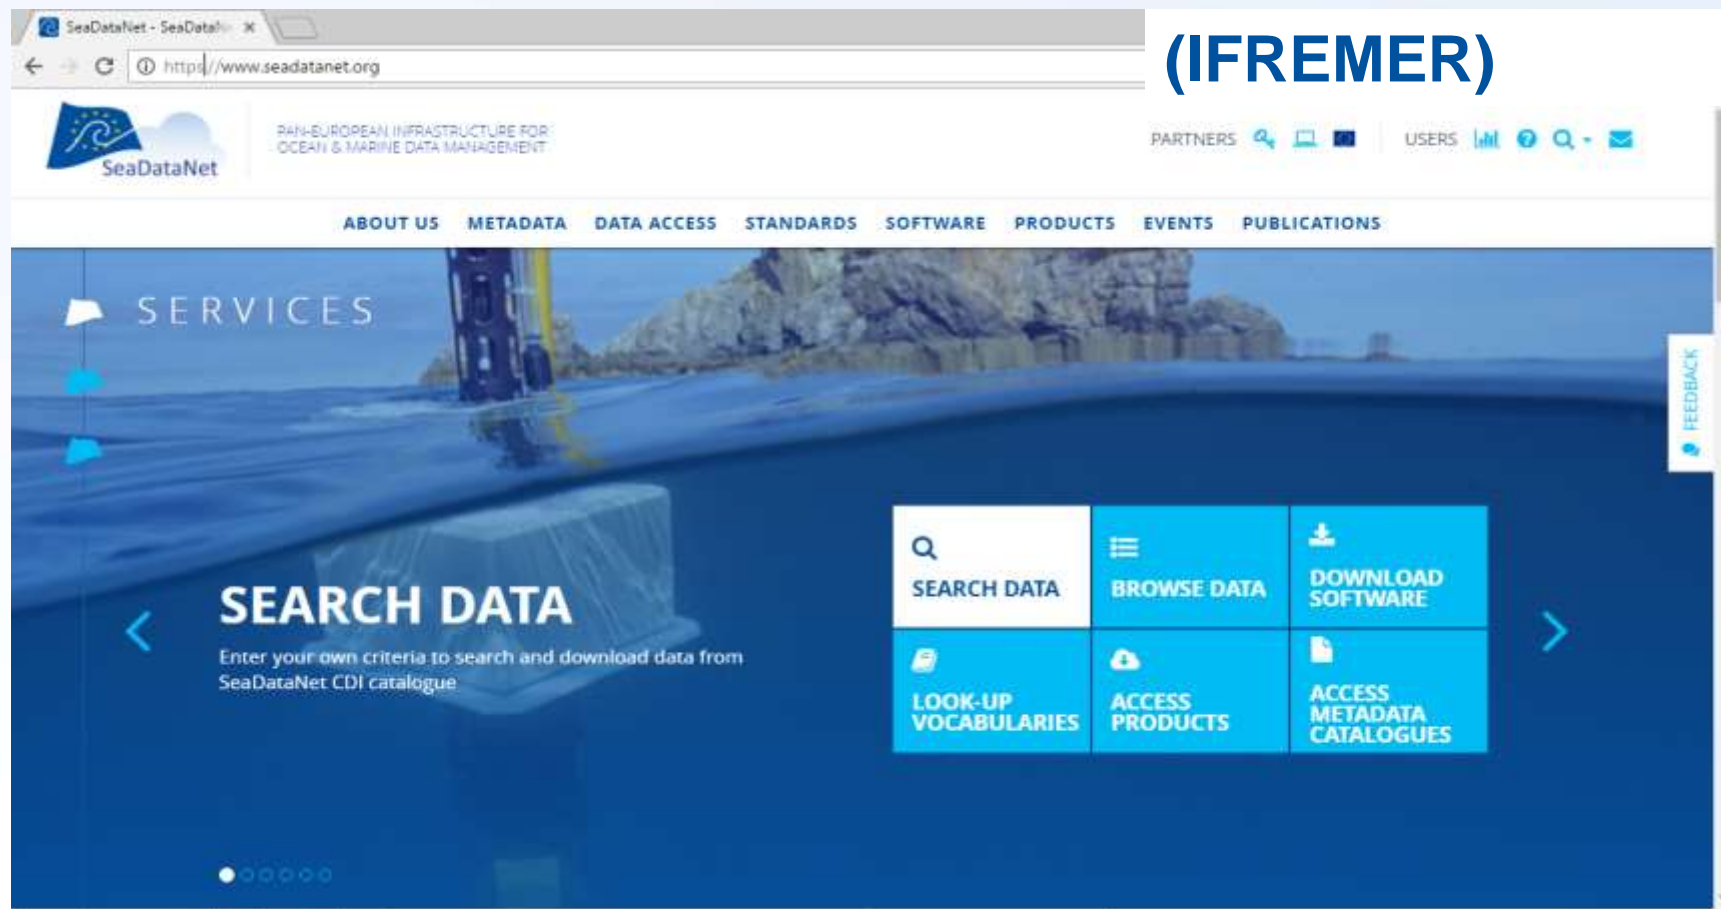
SeaDataNet - SeaDataN ×

https://www.seadatanet.org

(IFREMER)

SeaDataNet

PAN-EUROPEAN INFRASTRUCTURE FOR OCEAN & MARINE DATA MANAGEMENT

PARTNERS

USERS

ABOUT US METADATA DATA ACCESS STANDARDS SOFTWARE PRODUCTS EVENTS PUBLICATIONS

SERVICES

SEARCH DATA

Enter your own criteria to search and download data from SeaDataNet CDI catalogue

SEARCH DATA

BROWSE DATA

DOWNLOAD SOFTWARE

LOOK-UP VOCABULARIES

ACCESS PRODUCTS

ACCESS METADATA CATALOGUES

FEEDBACK